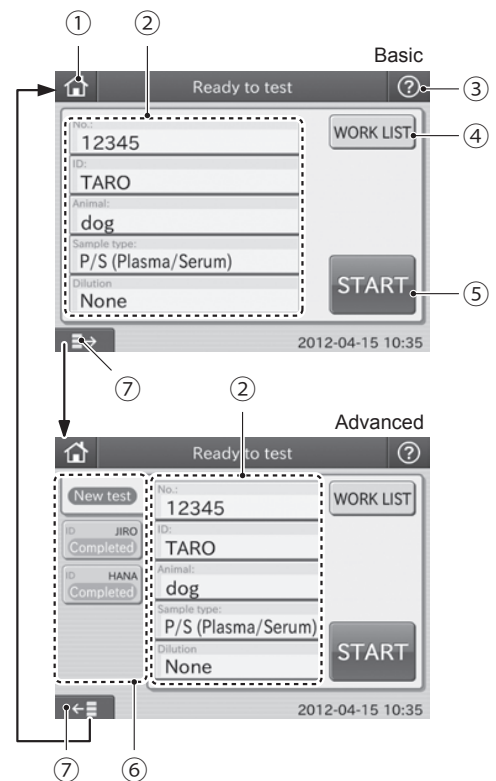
①
②
Basic
Ready to test
③
No.:
12345
ID:
TARO
Animal:
dog
Sample type:
P/S (Plasma/Serum)
Dilution
None
WORK LIST
④
START
⑤
2012-04-15 10:35
⑦
②
Advanced
Ready to test
New test
ID JIRO
Completed
ID HANA
Completed
No.:
12345
ID:
TARO
Animal:
dog
Sample type:
P/S (Plasma/Serum)
Dilution
None
WORK LIST
START
2012-04-15 10:35
⑦
⑥